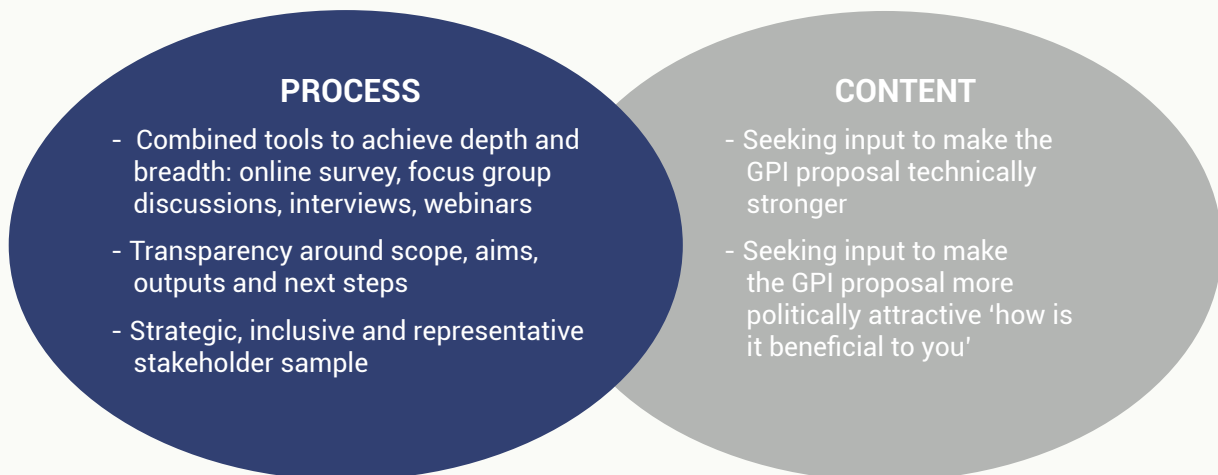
PROCESS

- Combined tools to achieve depth and breadth: online survey, focus group discussions, interviews, webinars

- Transparency around scope, aims, outputs and next steps

- Strategic, inclusive and representative stakeholder sample

CONTENT

- Seeking input to make the GPI proposal technically stronger

- Seeking input to make the GPI proposal more politically attractive ‘how is it beneficial to you’